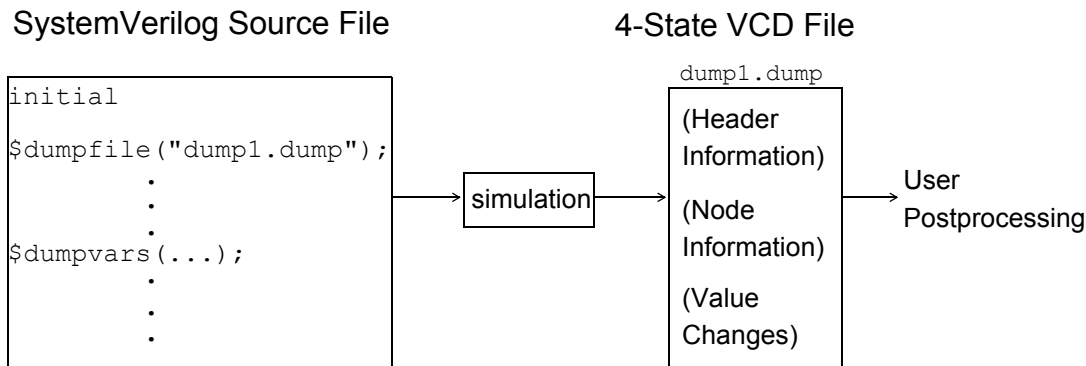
SystemVerilog Source File

4-State VCD File

initial

\$dumpfile("dump1.dump");

.
.
.

\$dumpvars(...);

.
.
.

simulation

dump1.dump

(Header Information)

(Node Information)

(Value Changes)

User Postprocessing